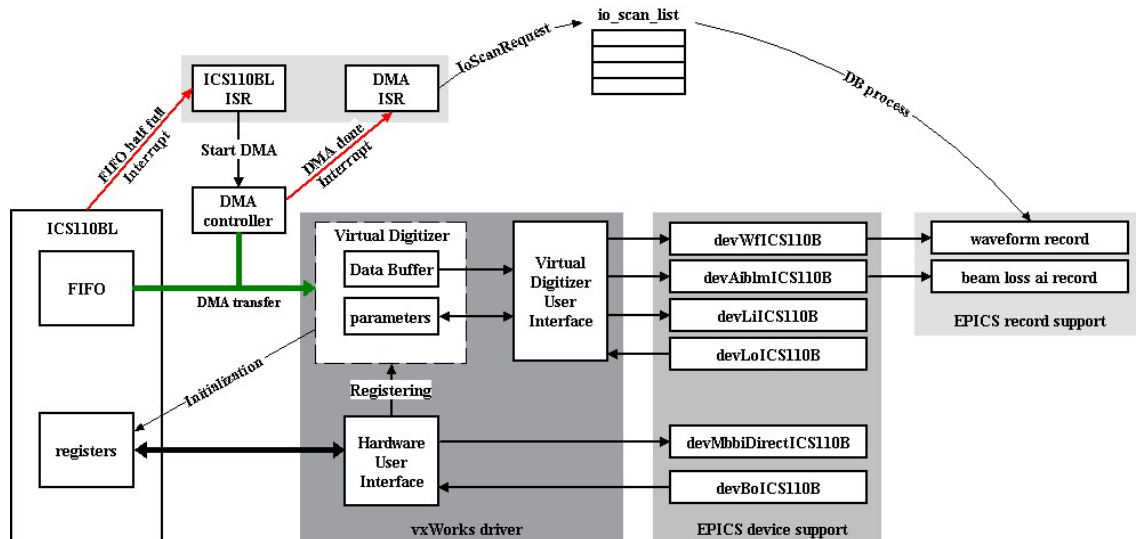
io_scan_list

IoScanRequest

DB process

ICS110BL ISR

DMA ISR

FIFO half full Interrupt

Start DMA

DMA done Interrupt

DMA controller

ICS110BL

FIFO

DMA transfer

Virtual Digitizer

Data Buffer

parameters

Virtual Digitizer User Interface

devWfICS110B

devAiblmICS110B

devLiICS110B

devLoICS110B

waveform record

beam loss ai record

EPICS record support

Initialization

Registering

registers

Hardware User Interface

devMbbiDirectICS110B

devBoICS110B

vxWorks driver

EPICS device support